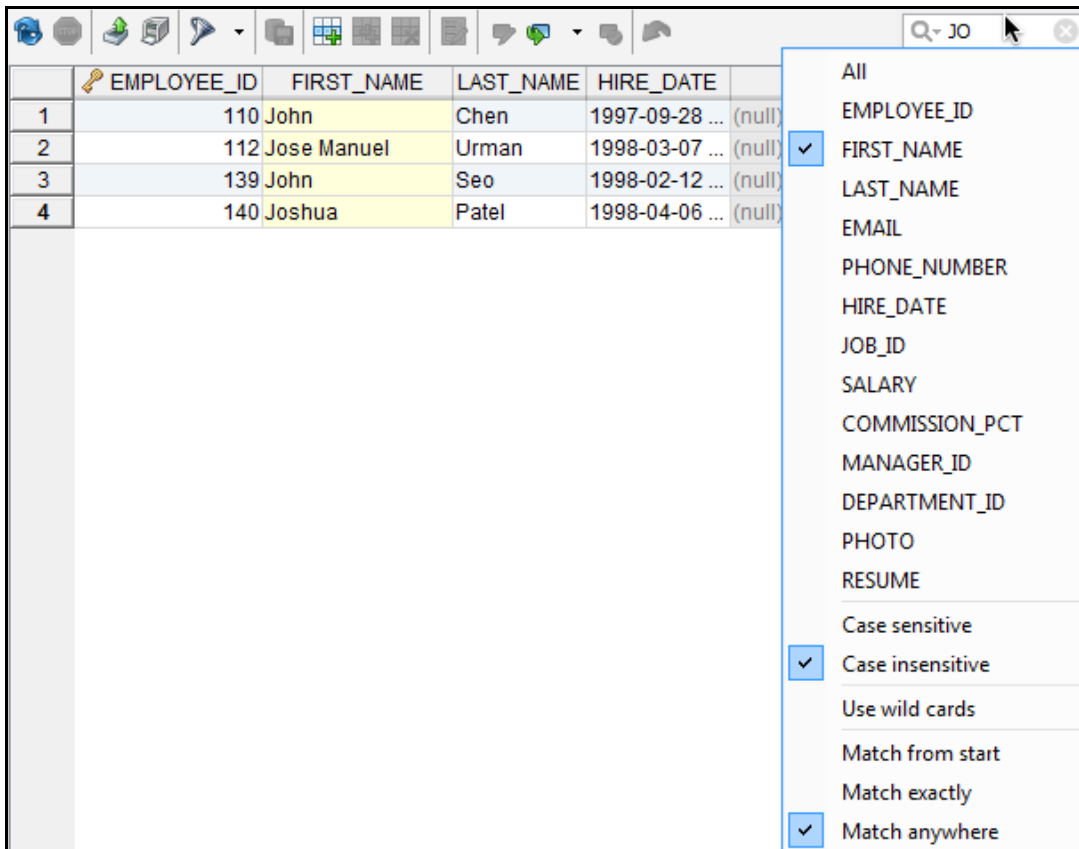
JO

| | EMPLOYEE_ID | FIRST_NAME | LAST_NAME | HIRE_DATE | |
|---|---|---|---|---|---|
| 1 | 110 | John | Chen | 1997-09-28 ... | (null) |
| 2 | 112 | Jose Manuel | Urman | 1998-03-07 ... | (null) |
| 3 | 139 | John | Seo | 1998-02-12 ... | (null) |
| 4 | 140 | Joshua | Patel | 1998-04-06 ... | (null) |

All
EMPLOYEE_ID
✓ FIRST_NAME
LAST_NAME
EMAIL
PHONE_NUMBER
HIRE_DATE
JOB_ID
SALARY
COMMISSION_PCT
MANAGER_ID
DEPARTMENT_ID
PHOTO
RESUME
Case sensitive
✓ Case insensitive
Use wild cards
Match from start
Match exactly
✓ Match anywhere